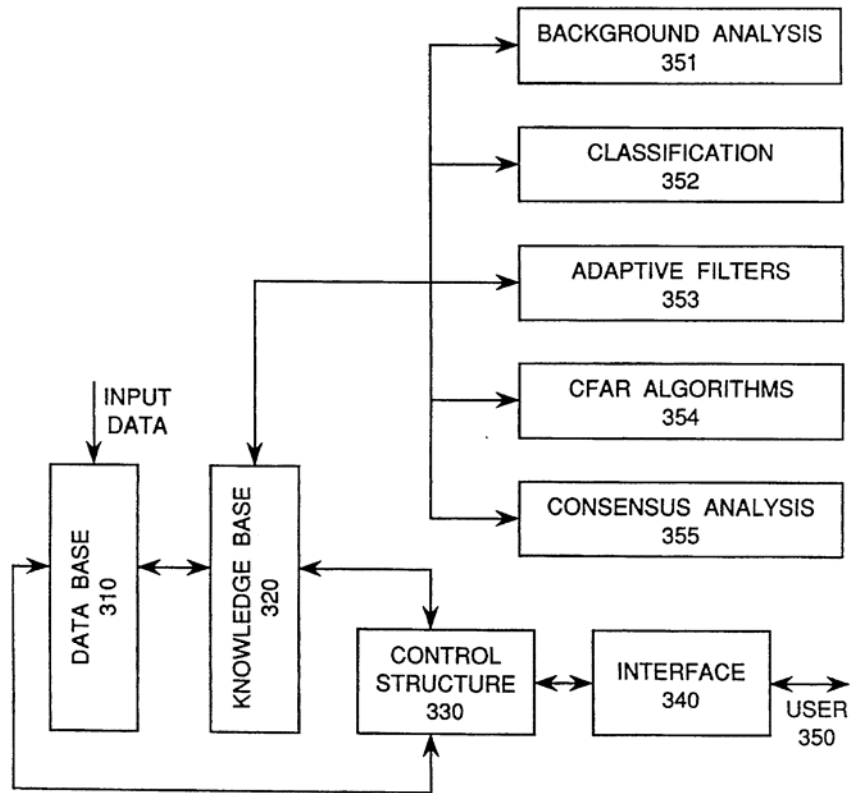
BACKGROUND ANALYSIS
351

CLASSIFICATION
352

ADAPTIVE FILTERS
353

INPUT
DATA

CFAR ALGORITHMS
354

CONSENSUS ANALYSIS
355

DATA BASE
310

KNOWLEDGE BASE
320

CONTROL
STRUCTURE
330

INTERFACE
340

USER
350